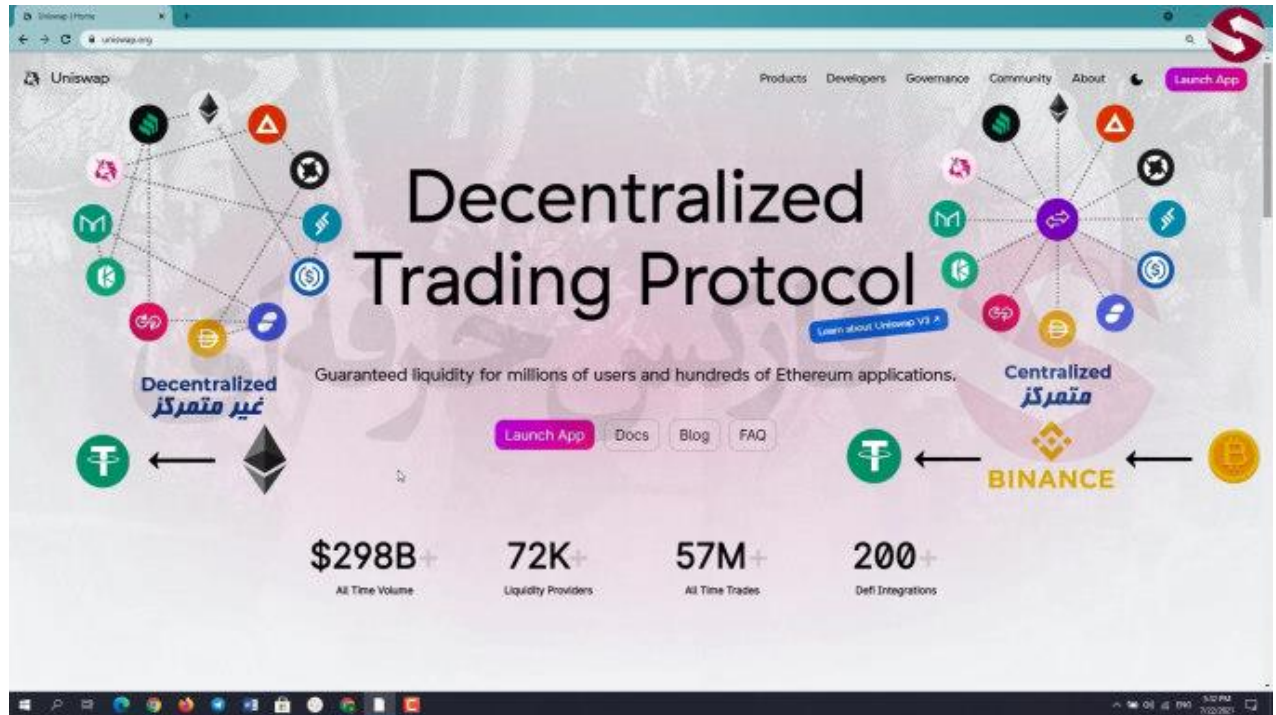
Uniswap | Home

uniswap.org

Uniswap

Products Developers Governance Community About Launch App

Decentralized Trading Protocol

Learn about Uniswap V3 ↗

Guaranteed liquidity for millions of users and hundreds of Ethereum applications.

Launch App Docs Blog FAQ

Decentralized
غیر متمرکز

Centralized
متمرکز

BINANCE

$298B+
All Time Volume

72K+
Liquidity Providers

57M+
All Time Trades

200+
Defi Integrations

ENG